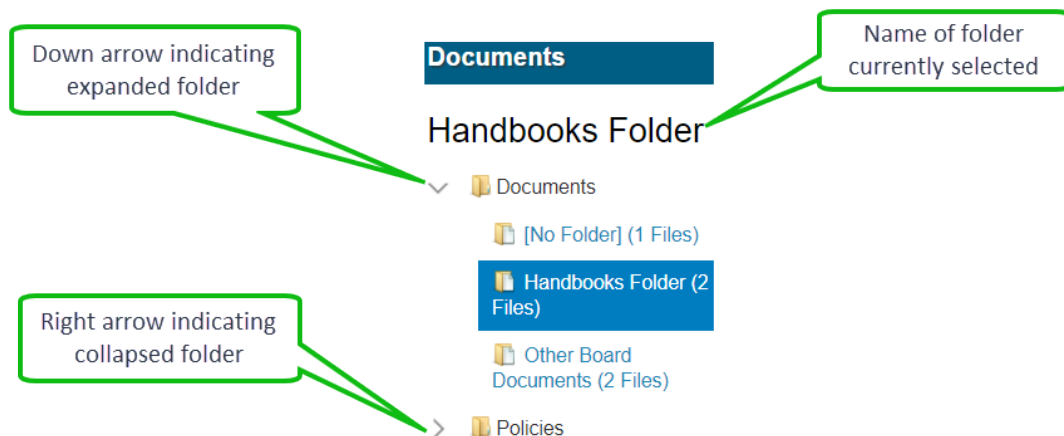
Down arrow indicating expanded folder

Documents

Name of folder currently selected

Handbooks Folder

Documents

[No Folder] (1 Files)

Handbooks Folder (2 Files)

Right arrow indicating collapsed folder

Other Board Documents (2 Files)

Policies